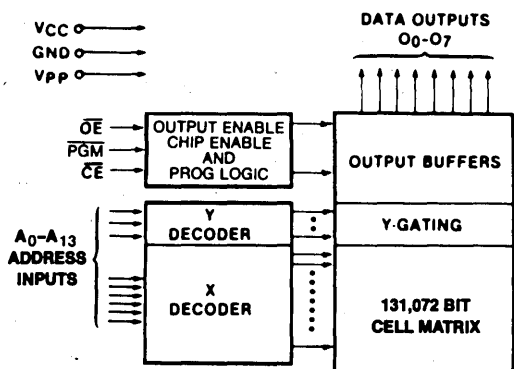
VCC
GND
VPP

DATA OUTPUTS
$O_0$-$O_7$

$\overline{OE}$
$\overline{PGM}$
$\overline{CE}$

OUTPUT ENABLE CHIP ENABLE AND PROG LOGIC

OUTPUT BUFFERS

$A_0$-$A_{13}$
ADDRESS INPUTS

Y DECODER

Y-GATING

X DECODER

131,072 BIT CELL MATRIX